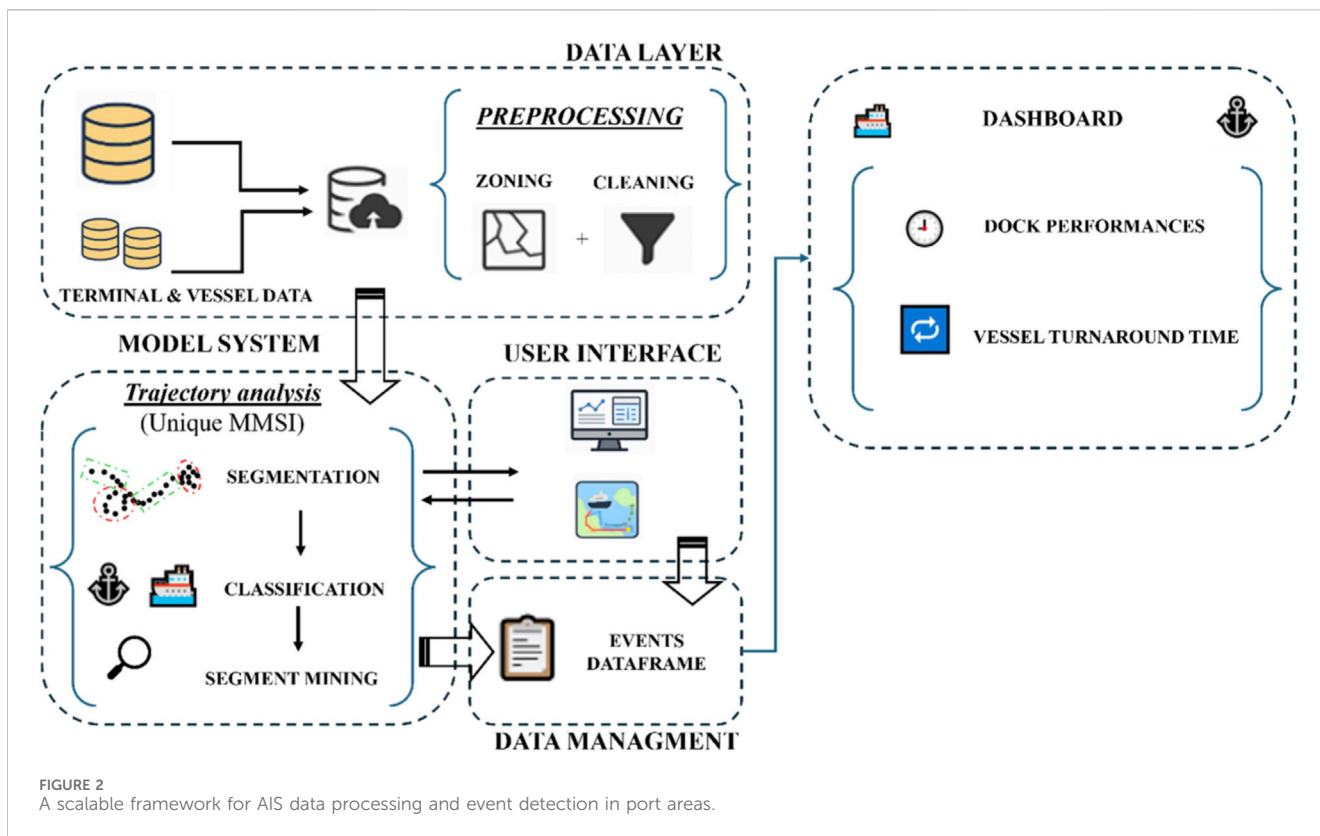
DATA LAYER

PREPROCESSING

ZONING

CLEANING

+

TERMINAL & VESSEL DATA

DASHBOARD

DOCK PERFORMANCES

VESSEL TURNAROUND TIME

MODEL SYSTEM

Trajectory analysis
(Unique MMSI)

SEGMENTATION

CLASSIFICATION

SEGMENT MINING

USER INTERFACE

EVENTS DATAFRAME

DATA MANAGMENT

FIGURE 2
A scalable framework for AIS data processing and event detection in port areas.